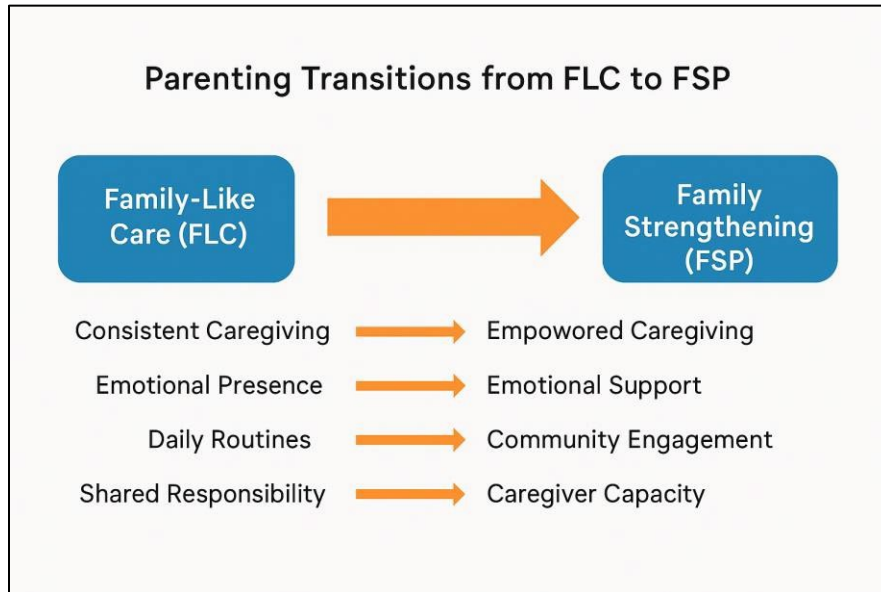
Parenting Transitions from FLC to FSP

Family-Like Care (FLC)

Family Strengthening (FSP)

Consistent Caregiving

Empowored Caregiving

Emotional Presence

Emotional Support

Daily Routines

Community Engagement

Shared Responsibility

Caregiver Capacity